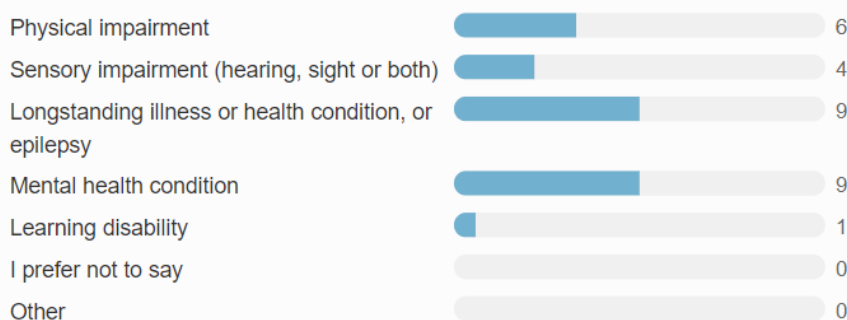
Physical impairment 6
Sensory impairment (hearing, sight or both) 4
Longstanding illness or health condition, or epilepsy 9
Mental health condition 9
Learning disability 1
I prefer not to say 0
Other 0